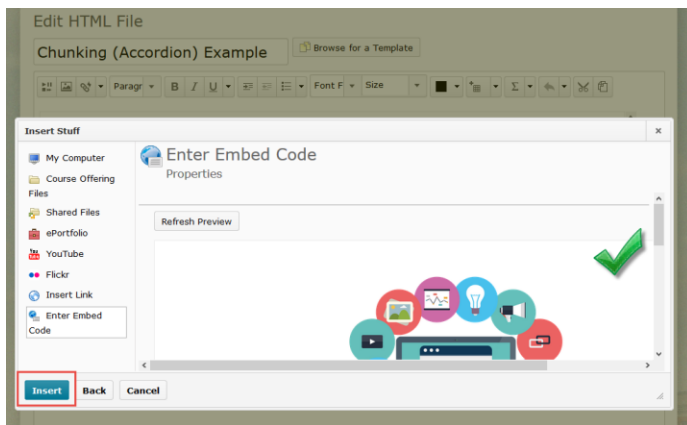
Edit HTML File

Chunking (Accordion) Example

Browse for a Template

Paragr

Font F

Size

Σ

Insert Stuff

×

My Computer

Course Offering Files

Shared Files

ePortfolio

YouTube

Flickr

Insert Link

Enter Embed Code

Enter Embed Code

Properties

Refresh Preview

Insert

Back

Cancel